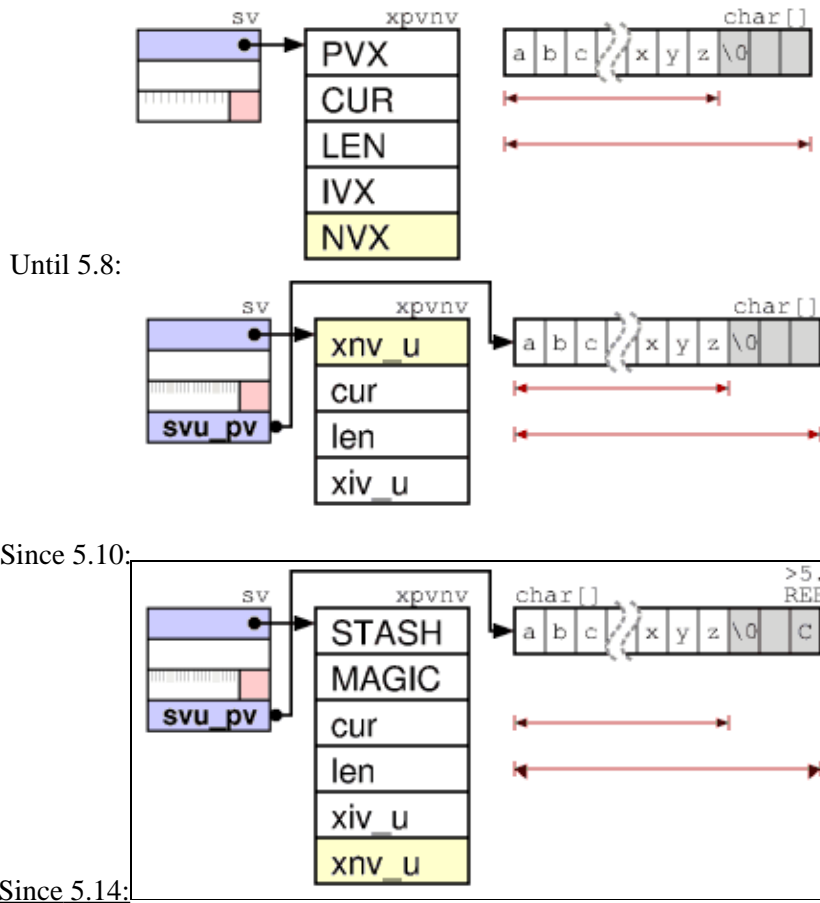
sv

xpvnv

PVX

CUR

LEN

IVX

NVX

char[]

a b c x y z \0

Until 5.8:

sv

svu_pv

xpvnv

xnv_u

cur

len

xiv_u

char[]

a b c x y z \0

Since 5.10:

sv

svu_pv

xpvnv

STASH

MAGIC

cur

len

xiv_u

xnv_u

char[]

a b c x y z \0 C

>5.

REF

Since 5.14: